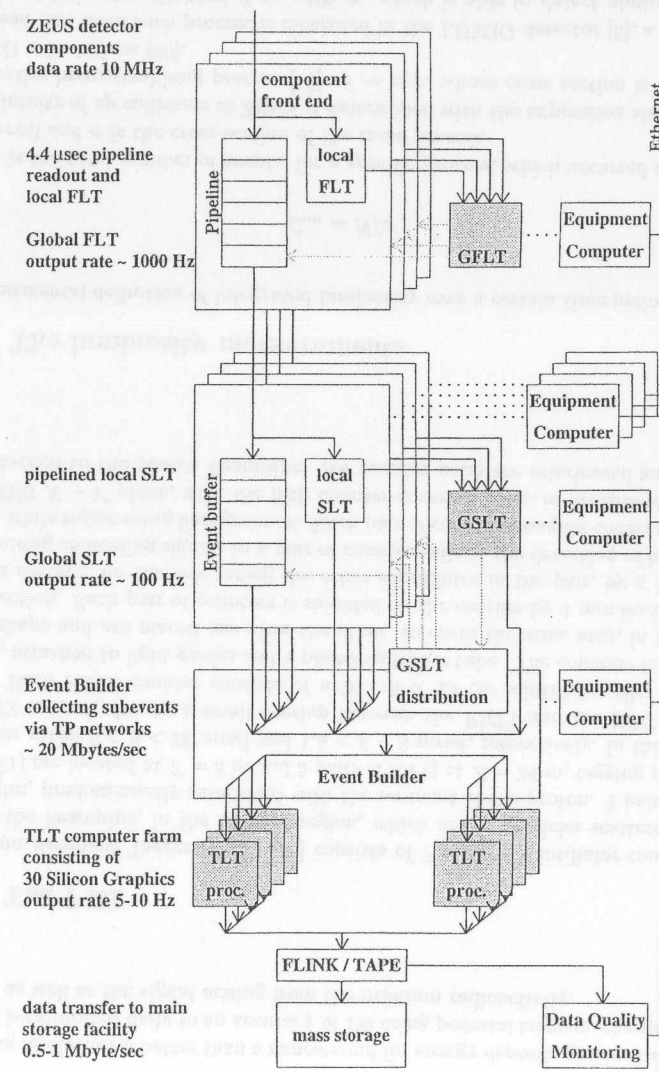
ZEUS detector components data rate 10 MHz

4.4 μsec pipeline readout and local FLT

Global FLT output rate ~ 1000 Hz

pipelined local SLT

Global SLT output rate ~ 100 Hz

Event Builder collecting subevents via TP networks ~ 20 Mbytes/sec

TLT computer farm consisting of 30 Silicon Graphics output rate 5-10 Hz

data transfer to main storage facility 0.5-1 Mbyte/sec

component front end

Pipeline

local FLT

GFLT

Equipment Computer

Ethernet

Equipment Computer

Event buffer

local SLT

GSLT

Equipment Computer

GSLT distribution

Equipment Computer

Event Builder

TLT proc.

TLT proc.

FLINK / TAPE

mass storage

Data Quality Monitoring